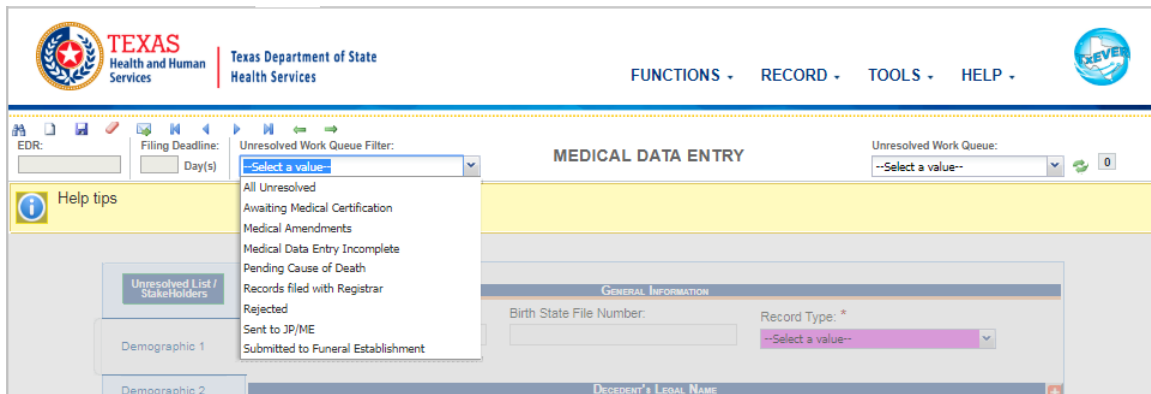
TEXAS
Health and Human Services
Texas Department of State Health Services

TxEVER

FUNCTIONS ▾ RECORD ▾ TOOLS ▾ HELP ▾

EDR:
Filing Deadline:
Day(s)
Unresolved Work Queue Filter:
--Select a value--
All Unresolved
Awaiting Medical Certification
Medical Amendments
Medical Data Entry Incomplete
Pending Cause of Death
Records filed with Registrar
Rejected
Sent to JP/ME
Submitted to Funeral Establishment

MEDICAL DATA ENTRY

Unresolved Work Queue:
--Select a value--
0

Help tips

Unresolved List / StakeHolders

General Information

Birth State File Number:
Record Type: *
--Select a value--

Demographic 1
Demographic 2

Decedent's Legal Name